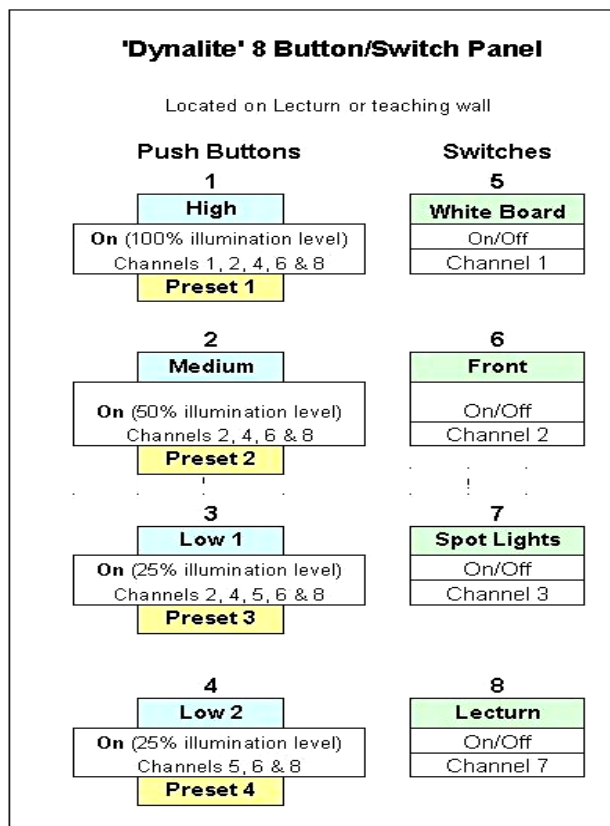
'Dynalite' 8 Button/Switch Panel

Located on Lecturn or teaching wall

Push Buttons

1
High
On (100% illumination level)
Channels 1, 2, 4, 6 & 8
Preset 1

2
Medium
On (50% illumination level)
Channels 2, 4, 6 & 8
Preset 2

3
Low 1
On (25% illumination level)
Channels 2, 4, 5, 6 & 8
Preset 3

4
Low 2
On (25% illumination level)
Channels 5, 6 & 8
Preset 4

Switches

5
White Board
On/Off
Channel 1

6
Front
On/Off
Channel 2

7
Spot Lights
On/Off
Channel 3

8
Lecturn
On/Off
Channel 7